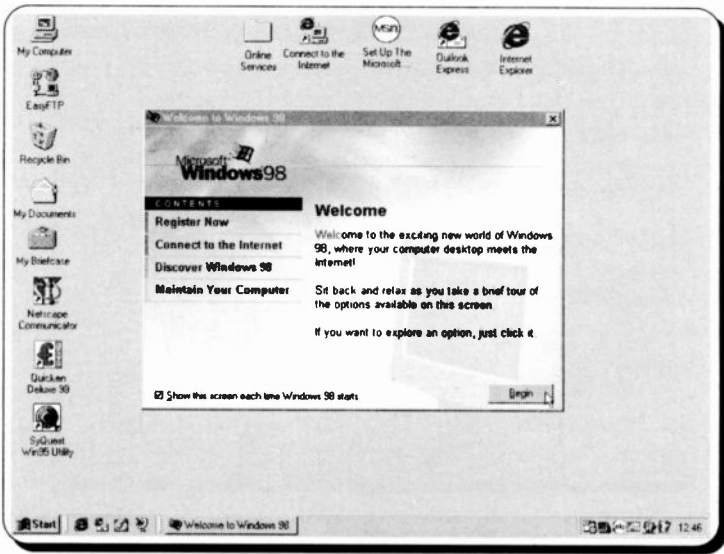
My Computer

EasyFTP

Recycle Bin

My Documents

My Briefcase

Netscape Communicator

Quicken Deluxe 98

SyQuest Win95 Utility

Online Services

Connect to the Internet

Set Up The Microsoft...

Outlook Express

Internet Explorer

Welcome to Windows 98

Microsoft Windows98

CONTENTS

Register Now

Connect to the Internet

Discover Windows 98

Maintain Your Computer

Welcome

Welcome to the exciting new world of Windows 98, where your computer desktop meets the Internet!

Sit back and relax as you take a brief tour of the options available on this screen.

If you want to explore an option, just click it.

☑ Show this screen each time Windows 98 starts

Begin

Start

Welcome to Windows 98

12:46